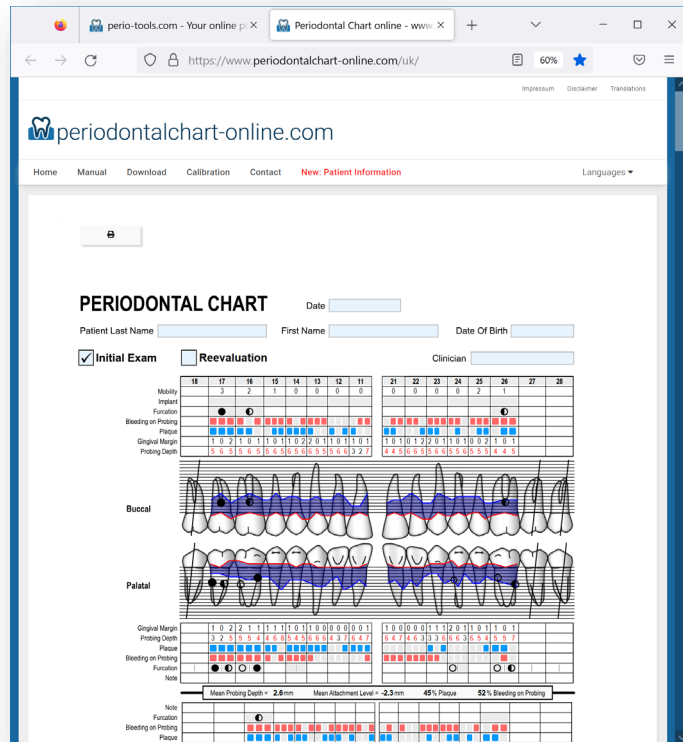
perio-tools.com - Your online p
Periodontal Chart online - www.
https://www.periodontalchart-online.com/uk/
60%

Impressum Disclaimer Translations

periodontalchart-online.com

Home Manual Download Calibration Contact New: Patient Information Languages

PERIODONTAL CHART
Date
Patient Last Name First Name Date Of Birth
Initial Exam Reevaluation Clinician

| | 18 | 17 | 16 | 15 | 14 | 13 | 12 | 11 | 21 | 22 | 23 | 24 | 25 | 26 | 27 | 28 |
|---|---|---|---|---|---|---|---|---|---|---|---|---|---|---|---|---|
| Mobility | | 3 | 2 | 1 | 0 | 0 | 0 | 0 | 0 | 0 | 0 | 0 | 2 | 1 | | |
| Implant | | | | | | | | | | | | | | | | |
| Furcation | | | | | | | | | | | | | | | | |
| Bleeding on Probing | | | | | | | | | | | | | | | | |
| Plaque | | | | | | | | | | | | | | | | |
| Gingival Margin | | 1 0 2 | 1 0 1 | 1 0 1 | 1 0 2 | 2 0 1 | 1 0 1 | 1 0 1 | 1 0 1 | 0 1 2 | 2 0 1 | 1 0 1 | 0 0 2 | 1 0 1 | | |
| Probing Depth | | 5 6 5 | 5 6 5 | 5 6 5 | 5 6 5 | 6 5 5 | 5 6 6 | 3 2 7 | 4 4 5 | 6 6 5 | 5 6 6 | 5 5 5 | 5 4 4 | 4 4 5 | | |

Buccal

Palatal

| Gingival Margin | | 1 0 2 | 2 1 1 | 1 1 1 | 1 0 1 | 1 0 0 | 0 0 0 | 0 0 1 | 1 0 0 | 0 0 1 | 1 1 2 | 0 1 1 | 0 1 1 | 1 0 1 | | |
|---|---|---|---|---|---|---|---|---|---|---|---|---|---|---|---|---|
| Probing Depth | | 3 2 5 | 5 5 4 | 4 6 8 | 5 4 5 | 6 6 6 | 4 3 7 | 6 4 7 | 6 4 7 | 4 6 3 | 3 6 6 | 6 3 6 | 5 5 4 | 5 5 7 | | |
| Plaque | | | | | | | | | | | | | | | | |
| Bleeding on Probing | | | | | | | | | | | | | | | | |
| Furcation | | | | | | | | | | | | | | | | |
| Note | | | | | | | | | | | | | | | | |

Mean Probing Depth = 2.6 mm Mean Attachment Level = -2.3 mm 45% Plaque 52% Bleeding on Probing

Note
Furcation
Bleeding on Probing
Plaque